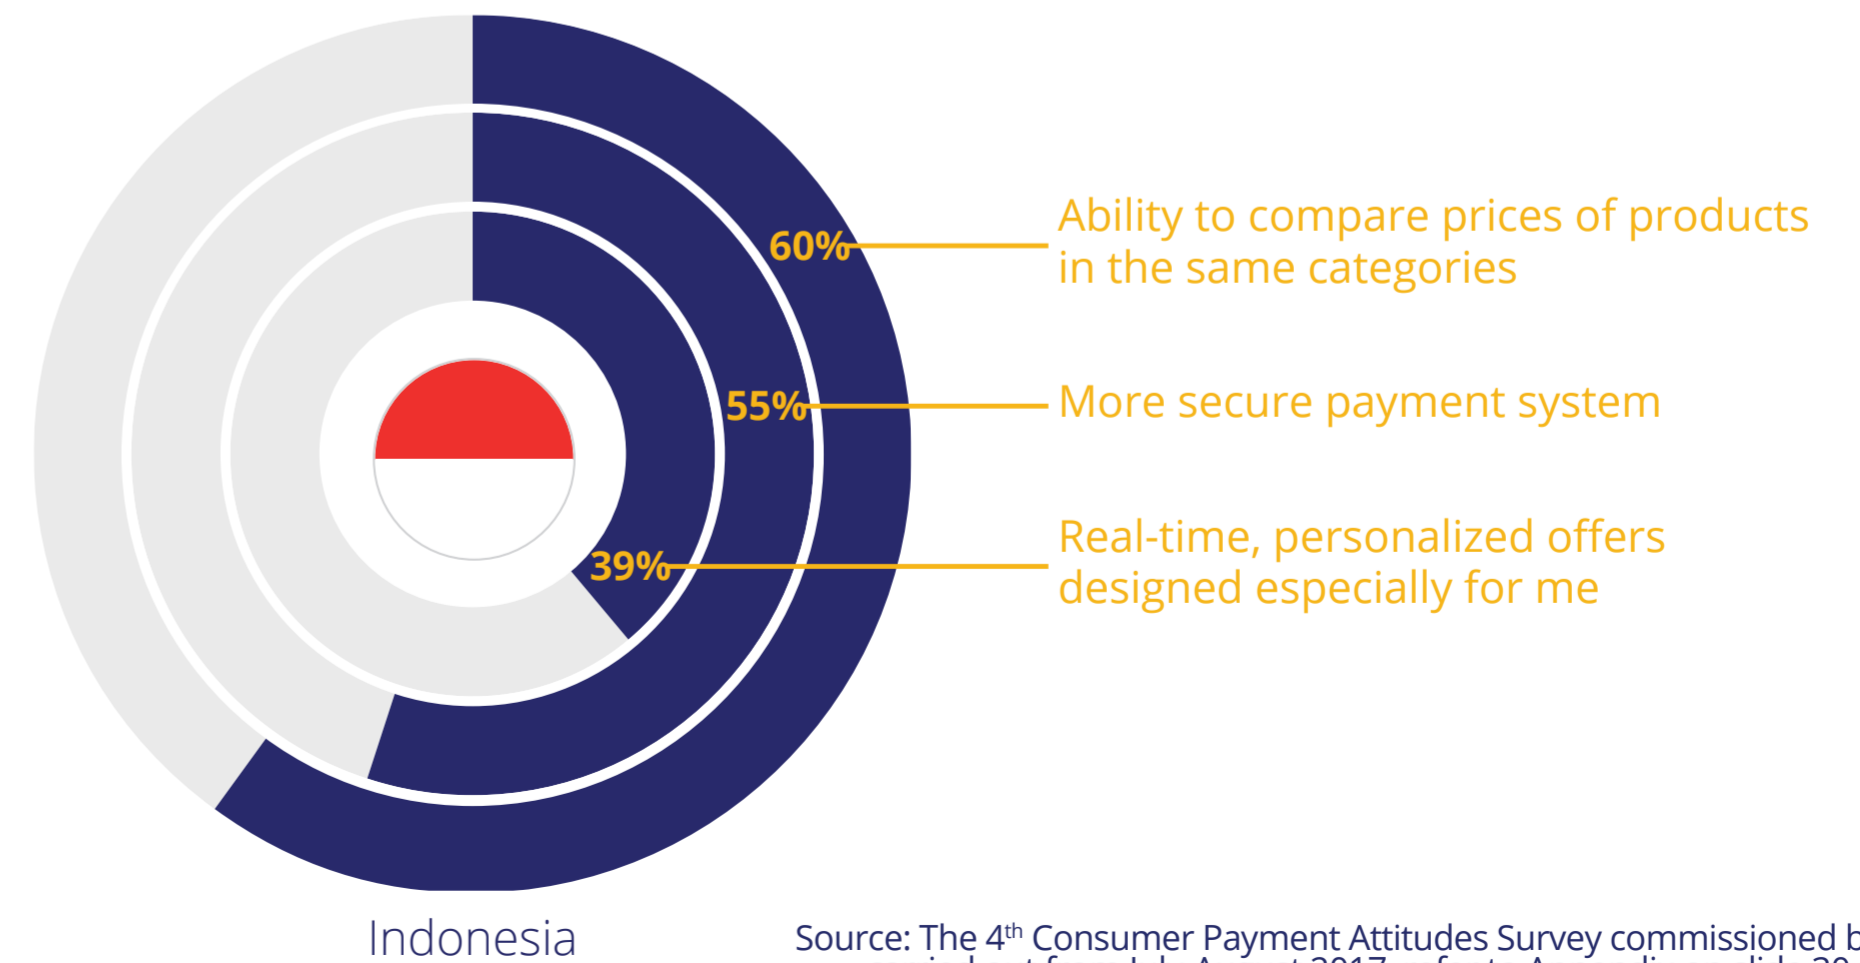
60%

55%

39%

Ability to compare prices of products in the same categories

More secure payment system

Real-time, personalized offers designed especially for me

Indonesia

Source: The 4$^{th}$ Consumer Payment Attitudes Survey commissioned b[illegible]

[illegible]